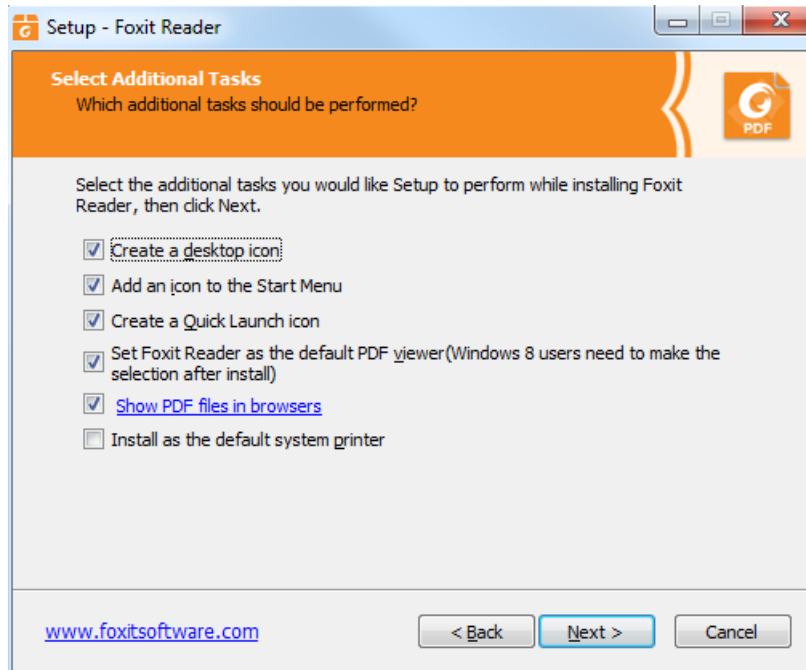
Setup - Foxit Reader

Select Additional Tasks
Which additional tasks should be performed?

PDF

Select the additional tasks you would like Setup to perform while installing Foxit Reader, then click Next.

Create a desktop icon
Add an icon to the Start Menu
Create a Quick Launch icon
Set Foxit Reader as the default PDF viewer(Windows 8 users need to make the selection after install)
Show PDF files in browsers
Install as the default system printer

www.foxitsoftware.com

< Back
Next >
Cancel